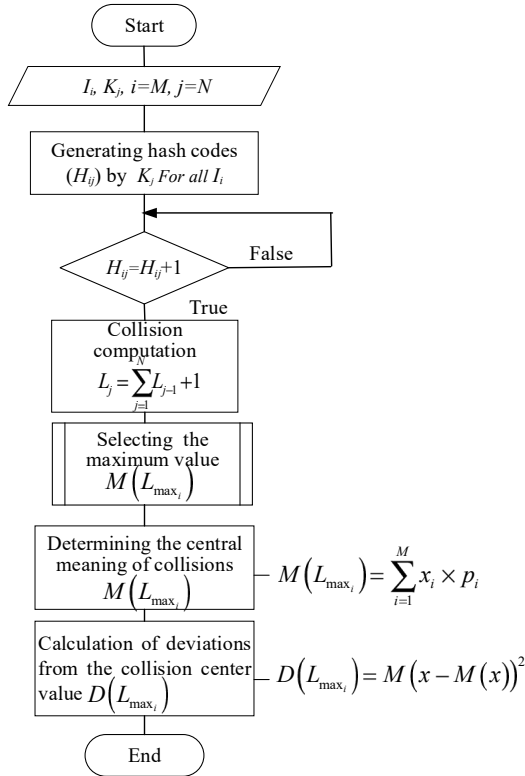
Start

$I_i$, $K_j$, $i=M$, $j=N$

Generating hash codes ($H_{ij}$) by $K_j$ For all $I_i$

$H_{ij}=H_{ij}+1$

False

True

Collision computation $L_j=\sum_{j=1}^{N} L_{j-1}+1$

Selecting the maximum value $M\left(L_{\max_i}\right)$

Determining the central meaning of collisions $M\left(L_{\max_i}\right)$

$M\left(L_{\max_i}\right)=\sum_{i=1}^{M} x_i \times p_i$

Calculation of deviations from the collision center value $D\left(L_{\max_i}\right)$

$D\left(L_{\max_i}\right)=M\left(x-M(x)\right)^2$

End